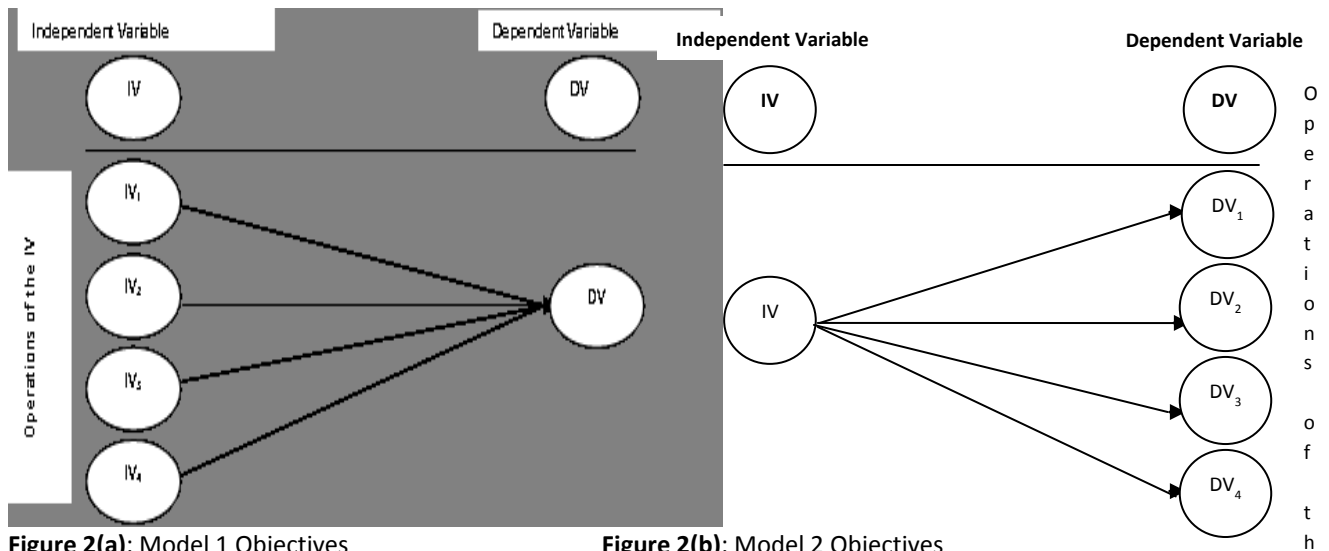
Independent Variable

Dependent Variable

IV

DV

Operations of the IV

$IV_1$

$IV_2$

$IV_3$

$IV_4$

DV

**Figure 2(a)**: Model 1 Objectives

Independent Variable

Dependent Variable

IV

DV

IV

$DV_1$

$DV_2$

$DV_3$

$DV_4$

Operations of th

**Figure 2(b)**: Model 2 Objectives